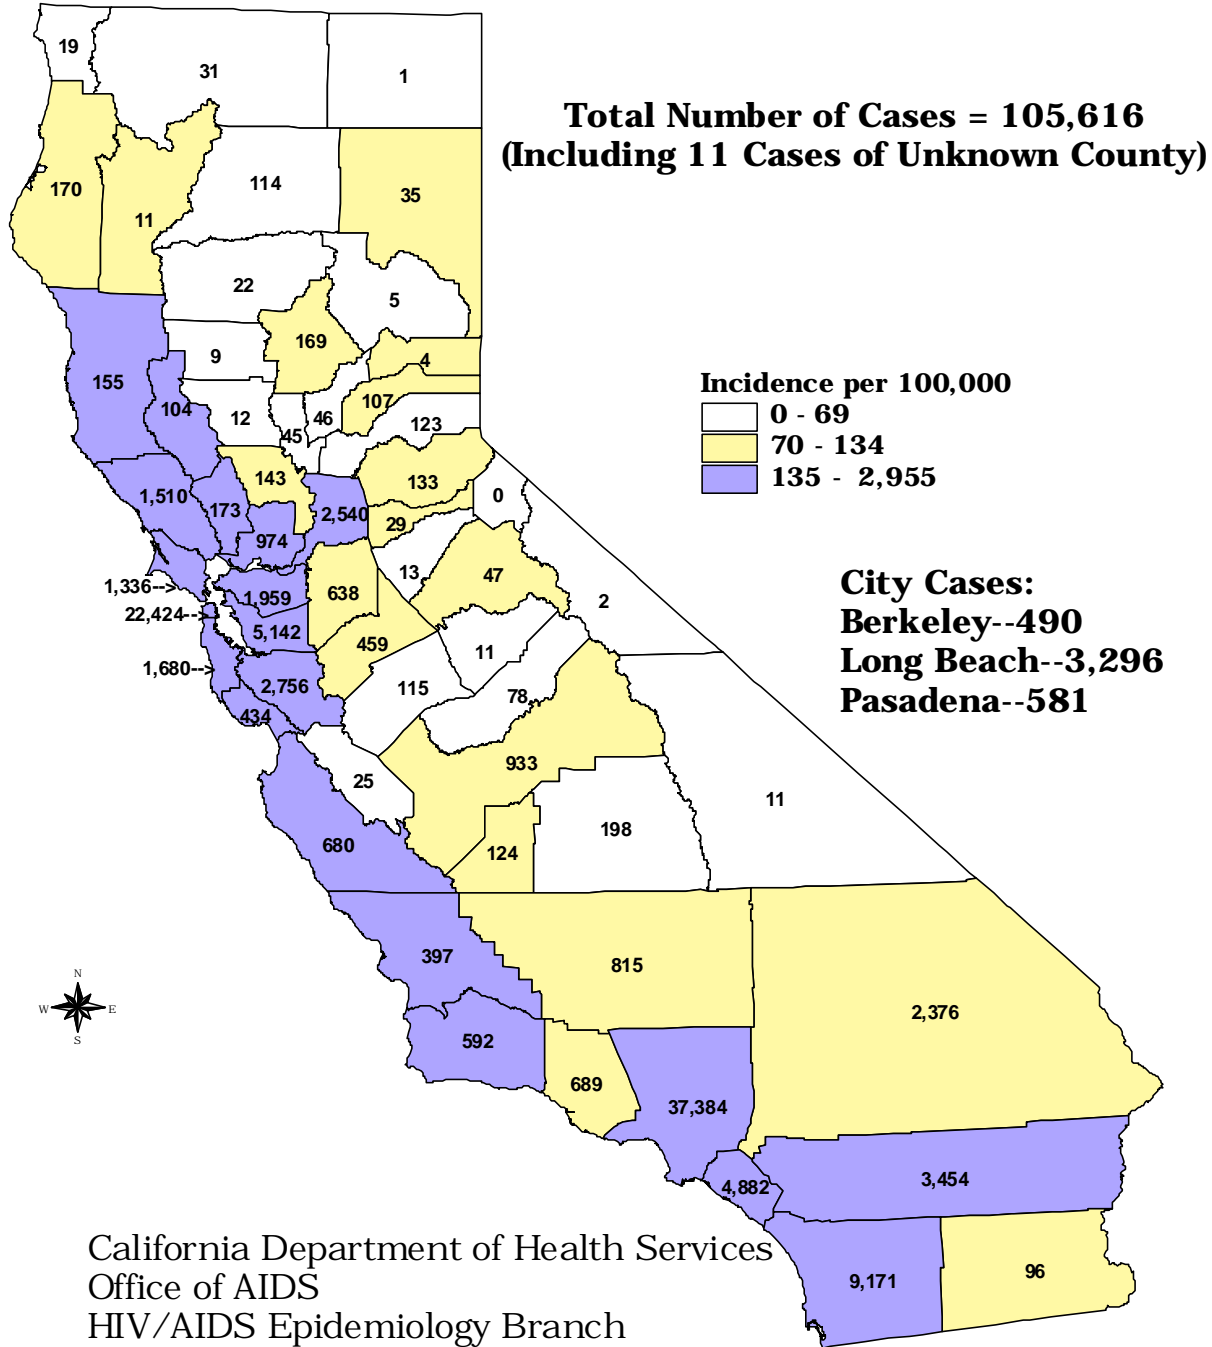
Total Number of Cases = 105,616
(Including 11 Cases of Unknown County)

Incidence per 100,000
0 - 69
70 - 134
135 - 2,955

City Cases:
Berkeley--490
Long Beach--3,296
Pasadena--581

19
31
1
170
11
114
35
22
5
169
9
4
155
104
12
46
107
45
123
143
133
0
1,510
173
2,540
29
974
13
47
2
1,336-->
1,959
638
22,424-->
5,142
459
11
1,680-->
2,756
115
78
434
933
25
11
198
680
124
397
815
2,376
592
689
37,384
3,454
4,882
9,171
96

N
W
E
S

California Department of Health Services
Office of AIDS
HIV/AIDS Epidemiology Branch